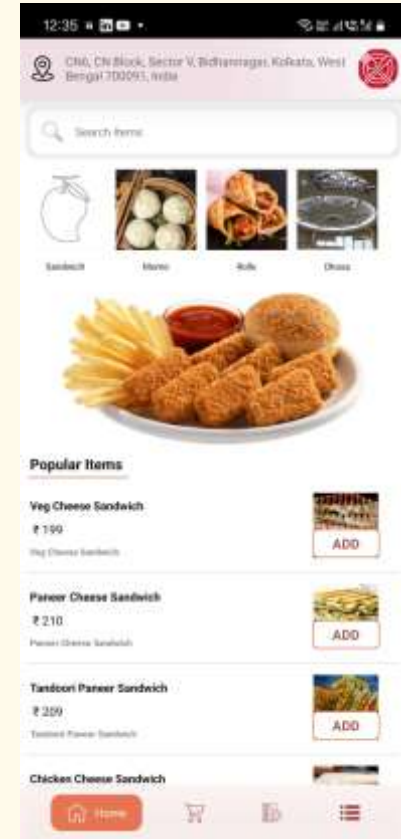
12:35

CN6, CN Block, Sector V, Bidhannagar, Kolkata, West Bengal 700091, India

Search items

Sandwich
Momo
Rolls
Dosa

Popular Items

Veg Cheese Sandwich
₹ 199
Veg Cheese Sandwich
ADD

Paneer Cheese Sandwich
₹ 210
Paneer Cheese Sandwich
ADD

Tandoori Paneer Sandwich
₹ 209
Tandoori Paneer Sandwich
ADD

Chicken Cheese Sandwich

Home